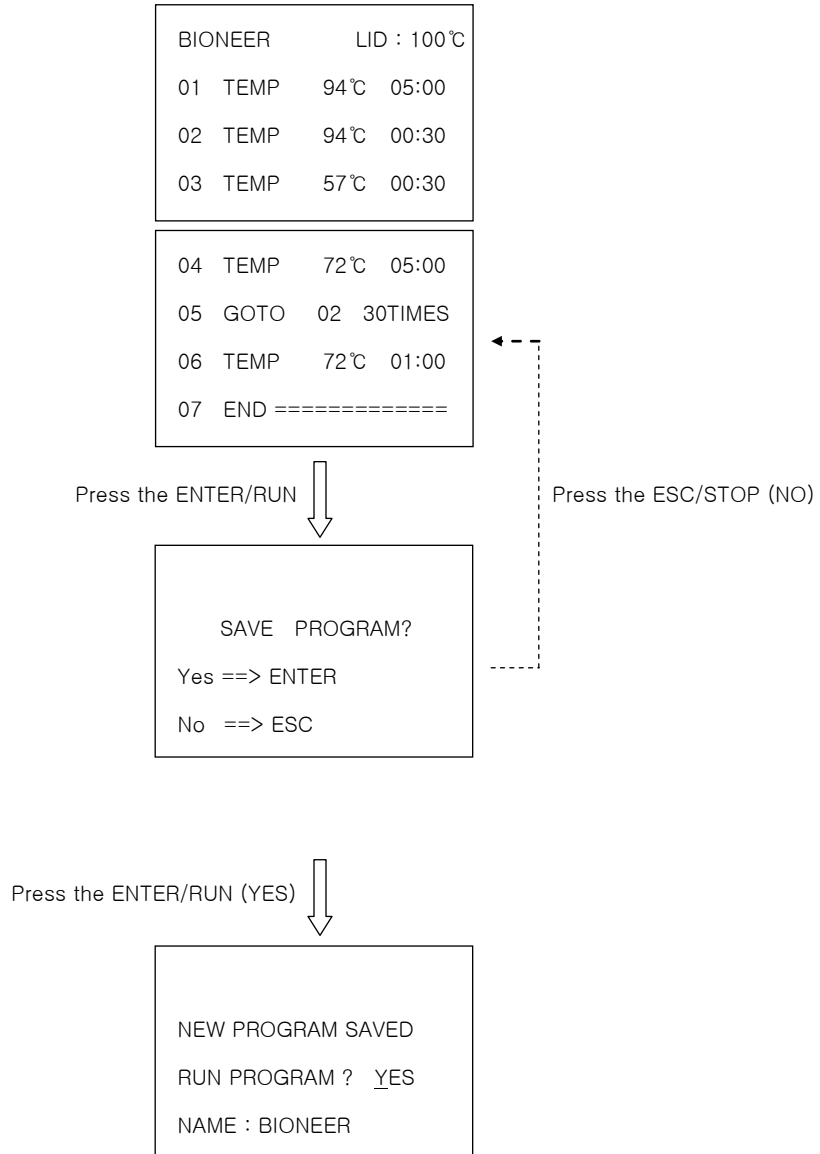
BIONEER LID : 100℃
01 TEMP 94℃ 05:00
02 TEMP 94℃ 00:30
03 TEMP 57℃ 00:30

04 TEMP 72℃ 05:00
05 GOTO 02 30TIMES
06 TEMP 72℃ 01:00
07 END ============

Press the ENTER/RUN

Press the ESC/STOP (NO)

SAVE PROGRAM?
Yes ==> ENTER
No ==> ESC

Press the ENTER/RUN (YES)

NEW PROGRAM SAVED
RUN PROGRAM ? YES
NAME : BIONEER